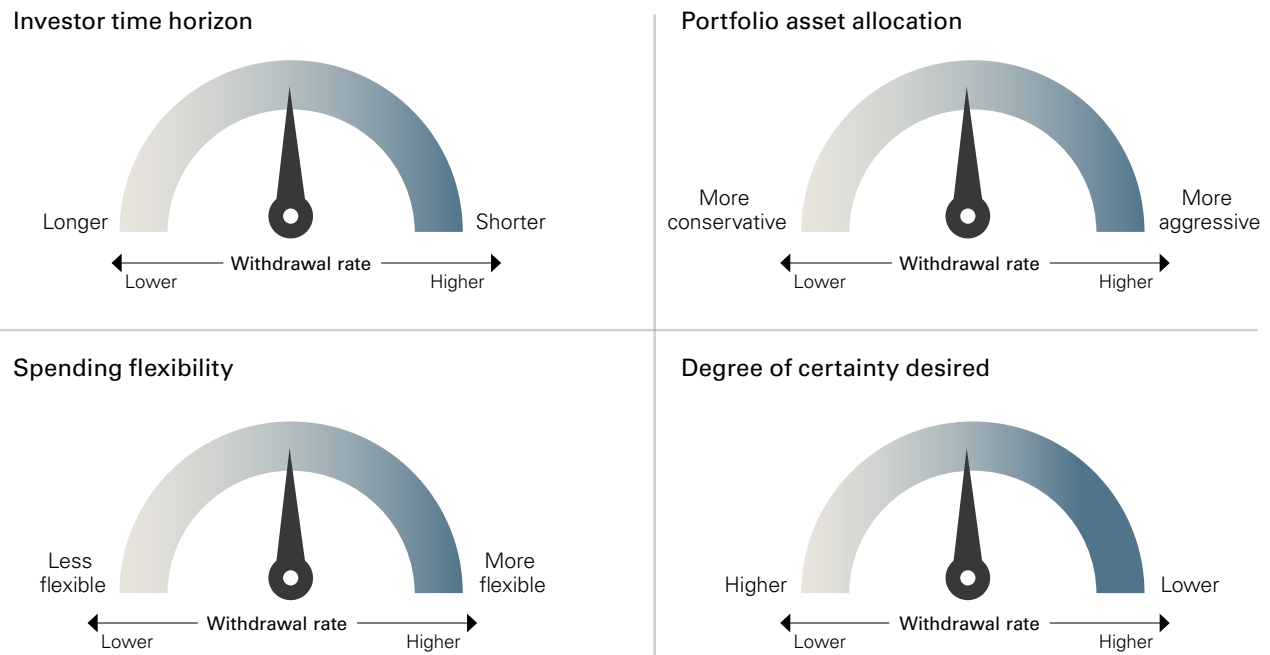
Investor time horizon

Longer

Shorter

Withdrawal rate

Lower

Higher

Portfolio asset allocation

More conservative

More aggressive

Withdrawal rate

Lower

Higher

Spending flexibility

Less flexible

More flexible

Withdrawal rate

Lower

Higher

Degree of certainty desired

Higher

Lower

Withdrawal rate

Lower

Higher